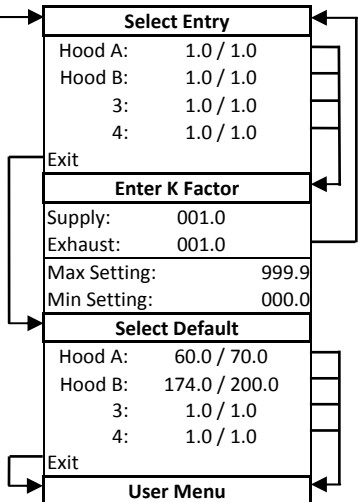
Select Entry

Hood A: 1.0 / 1.0
Hood B: 1.0 / 1.0
3: 1.0 / 1.0
4: 1.0 / 1.0
Exit

Enter K Factor

Supply: 001.0
Exhaust: 001.0
Max Setting: 999.9
Min Setting: 000.0

Select Default

Hood A: 60.0 / 70.0
Hood B: 174.0 / 200.0
3: 1.0 / 1.0
4: 1.0 / 1.0
Exit

User Menu